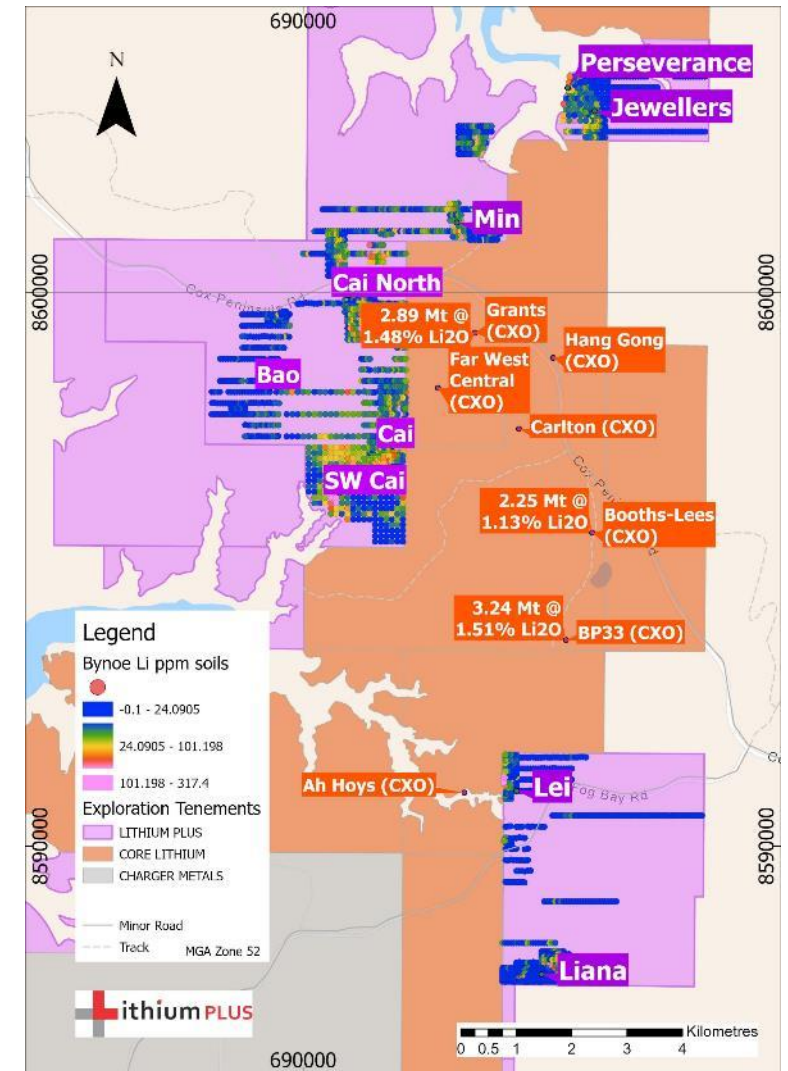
690000

N

Perseverance

Jewellers

Min

8600000

8600000

Cai North

Cox Peninsula Rd

2.89 Mt @ 1.48% Li2O

Grants (CXO)

Hang Gong (CXO)

Bao

Far West Central (CXO)

Cai

Carlton (CXO)

SW Cai

Cox Peninsula Rd

2.25 Mt @ 1.13% Li2O

Booths-Lees (CXO)

3.24 Mt @ 1.51% Li2O

BP33 (CXO)

Legend

Bynoe Li ppm soils

-0.1 - 24.0905

24.0905 - 101.198

101.198 - 317.4

Exploration Tenements

LITHIUM PLUS

CORE LITHIUM

CHARGER METALS

Minor Road

Track

MGA Zone 52

Ah Hoys (CXO)

Lei

Fog Bay Rd

8590000

8590000

Liana

Lithium PLUS

Kilometres

0 0.5 1 2 3 4

690000